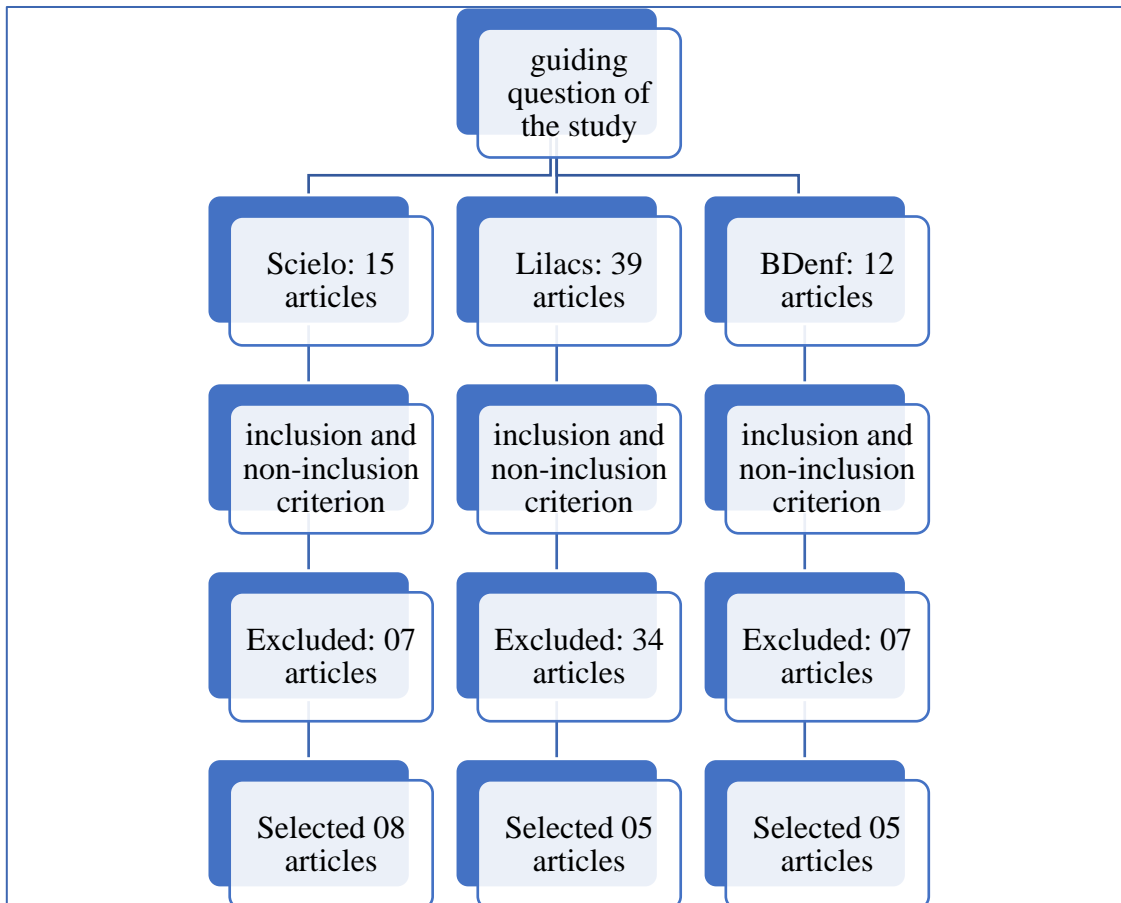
guiding question of the study

Scielo: 15 articles

Lilacs: 39 articles

BDenf: 12 articles

inclusion and non-inclusion criterion

inclusion and non-inclusion criterion

inclusion and non-inclusion criterion

Excluded: 07 articles

Excluded: 34 articles

Excluded: 07 articles

Selected 08 articles

Selected 05 articles

Selected 05 articles